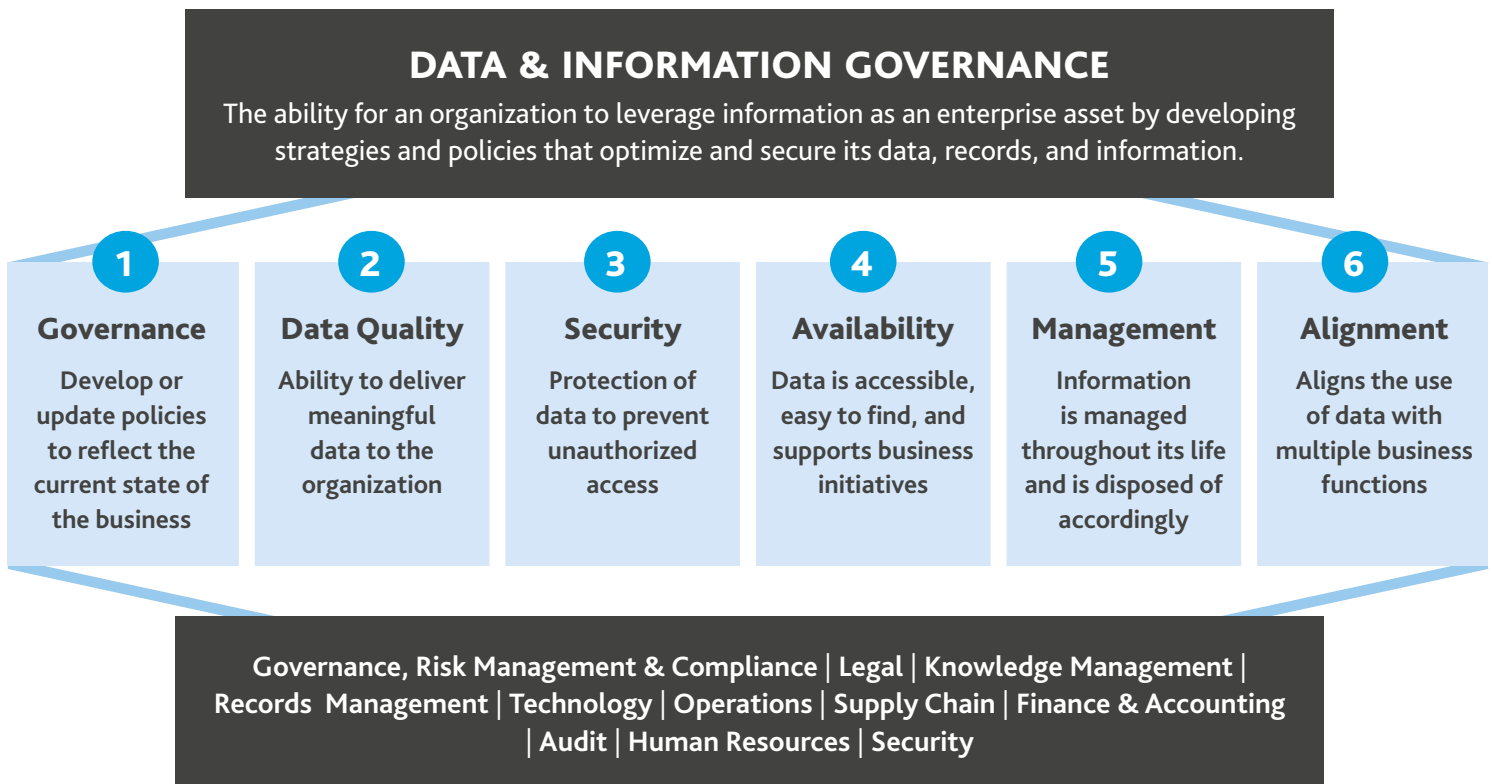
DATA & INFORMATION GOVERNANCE

The ability for an organization to leverage information as an enterprise asset by developing strategies and policies that optimize and secure its data, records, and information.

1
Governance
Develop or update policies to reflect the current state of the business

2
Data Quality
Ability to deliver meaningful data to the organization

3
Security
Protection of data to prevent unauthorized access

4
Availability
Data is accessible, easy to find, and supports business initiatives

5
Management
Information is managed throughout its life and is disposed of accordingly

6
Alignment
Aligns the use of data with multiple business functions

Governance, Risk Management & Compliance | Legal | Knowledge Management | Records Management | Technology | Operations | Supply Chain | Finance & Accounting | Audit | Human Resources | Security